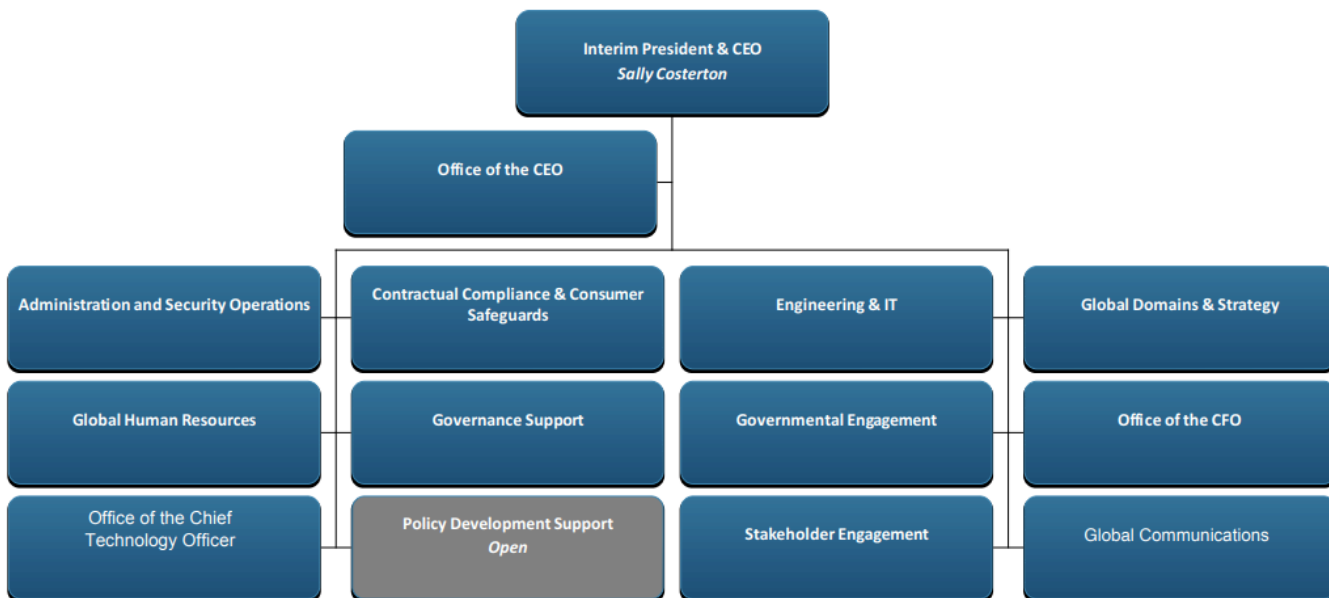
Interim President & CEO
Sally Costerton

Office of the CEO

Administration and Security Operations

Global Human Resources

Office of the Chief Technology Officer

Contractual Compliance & Consumer Safeguards

Governance Support

Policy Development Support
Open

Engineering & IT

Governmental Engagement

Stakeholder Engagement

Global Domains & Strategy

Office of the CFO

Global Communications